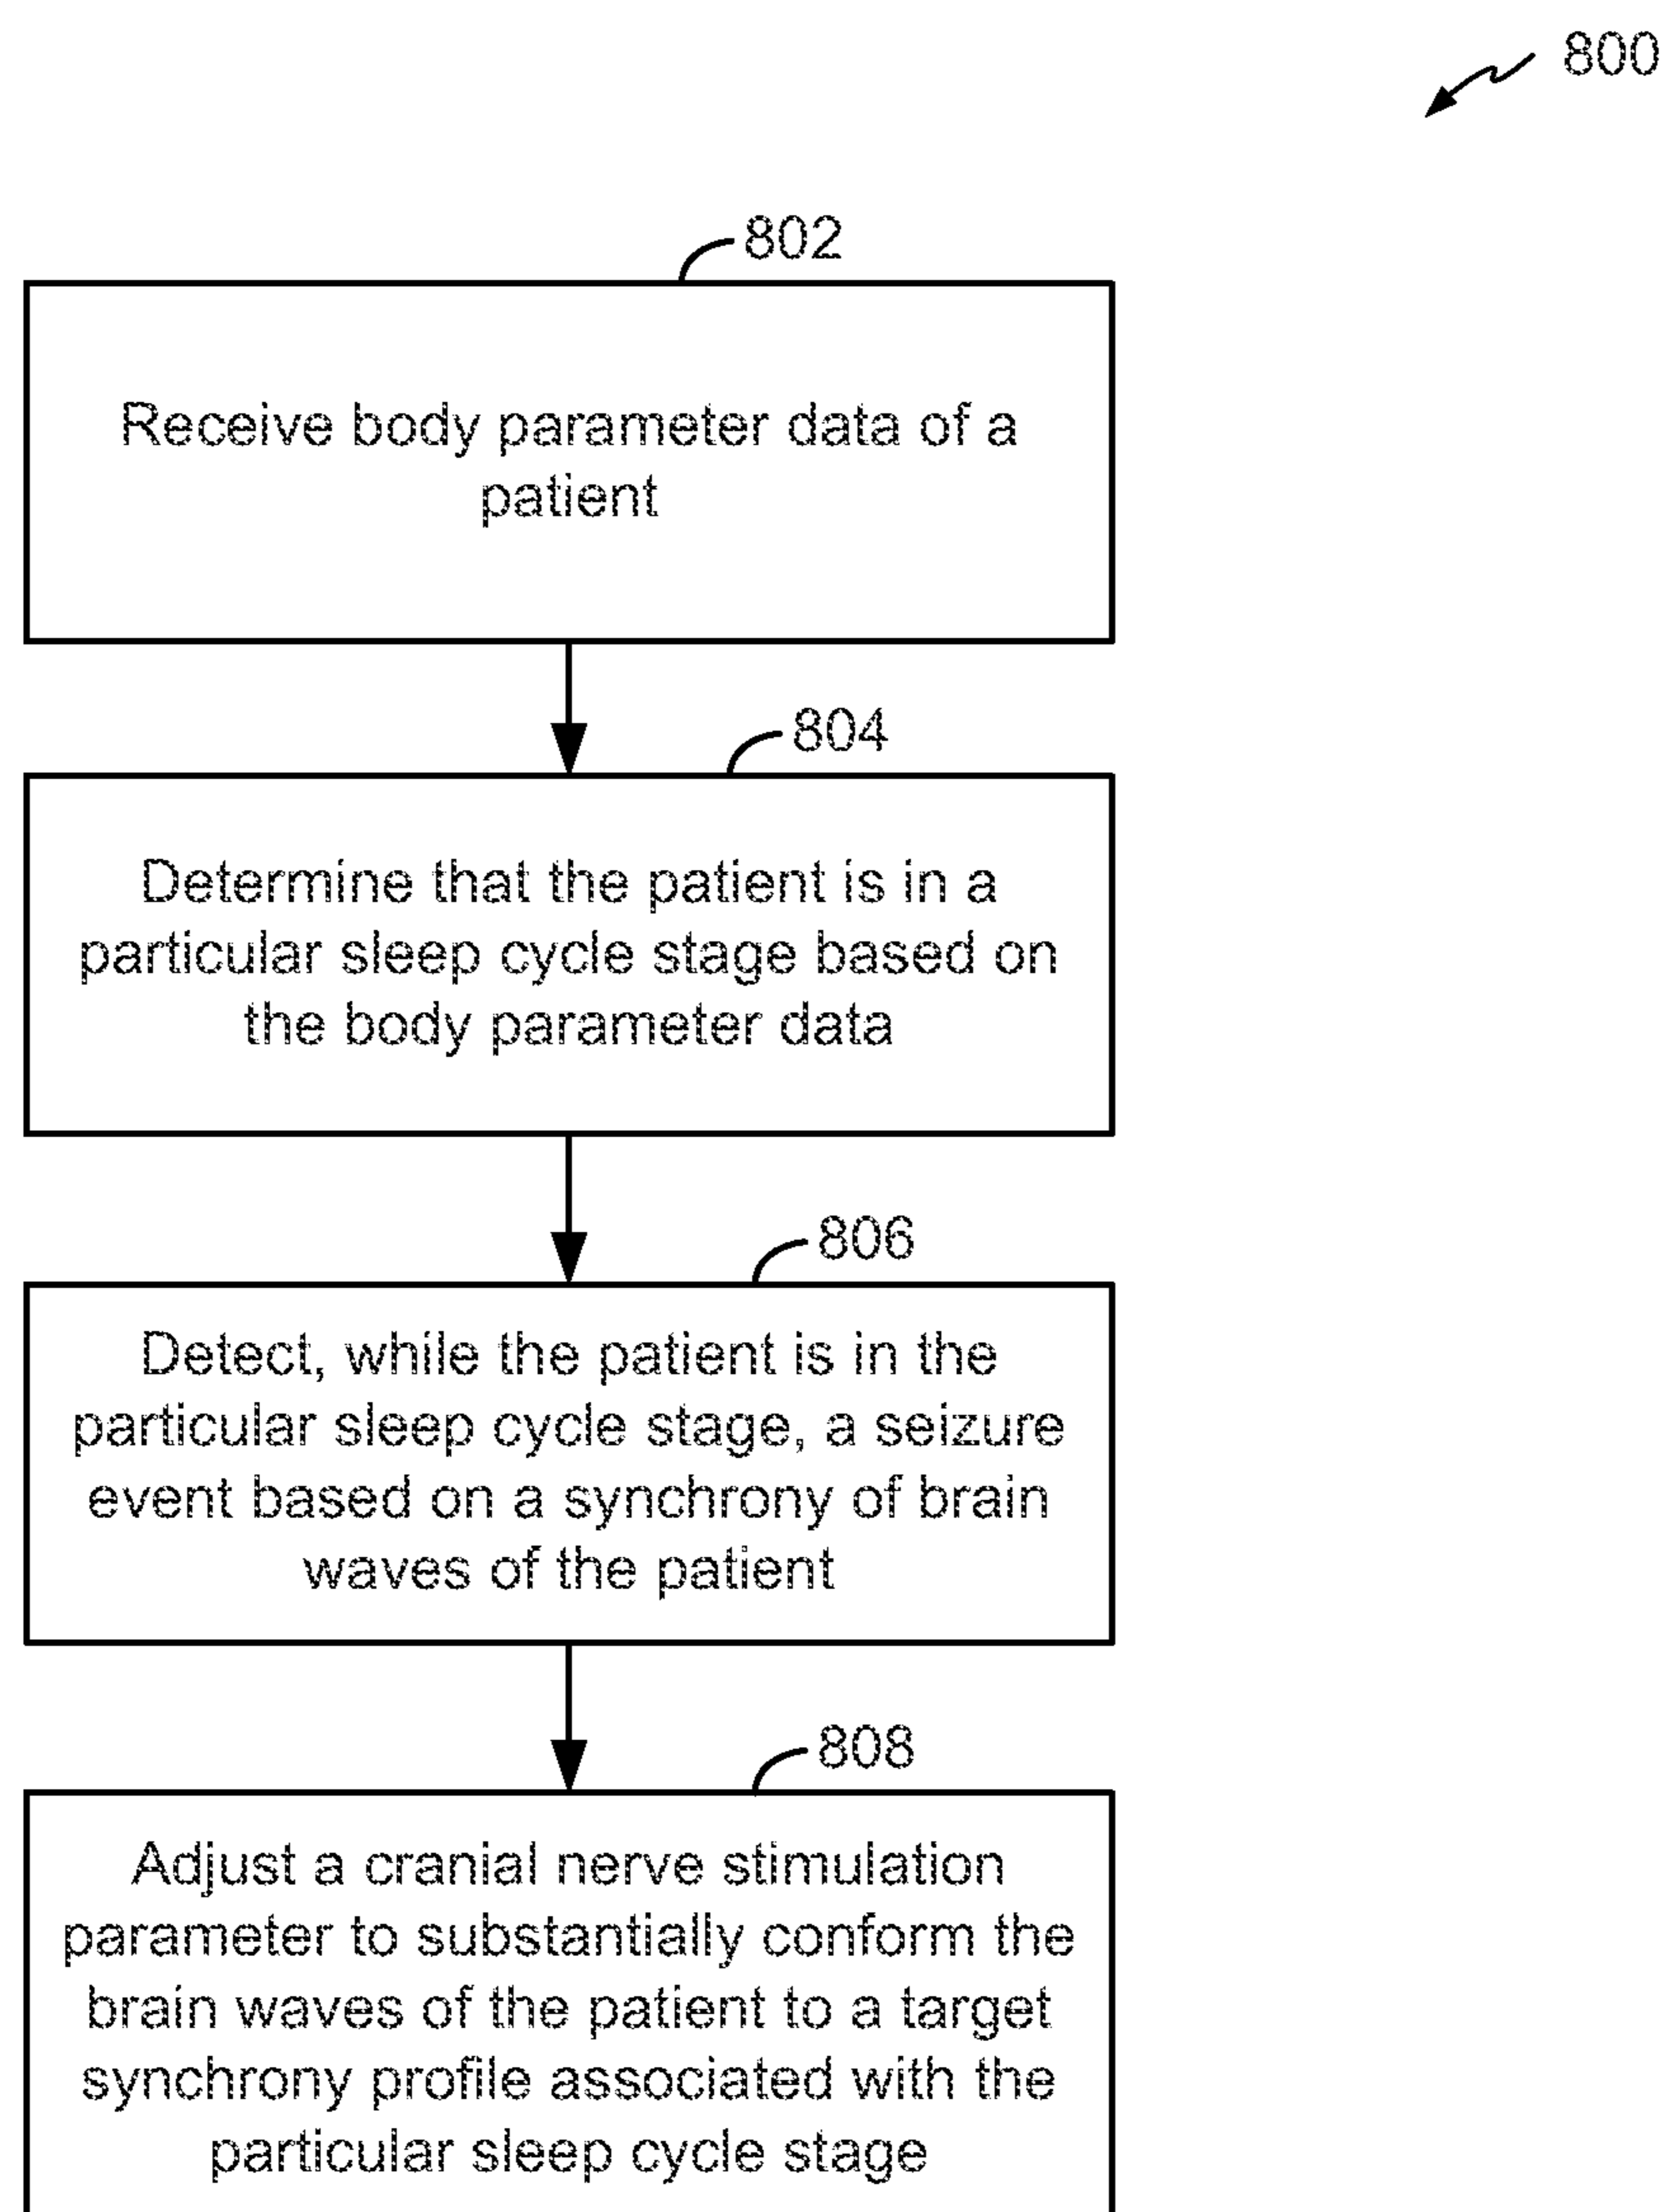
800

802

Receive body parameter data of a patient

804

Determine that the patient is in a particular sleep cycle stage based on the body parameter data

806

Detect, while the patient is in the particular sleep cycle stage, a seizure event based on a synchrony of brain waves of the patient

808

Adjust a cranial nerve stimulation parameter to substantially conform the brain waves of the patient to a target synchrony profile associated with the particular sleep cycle stage